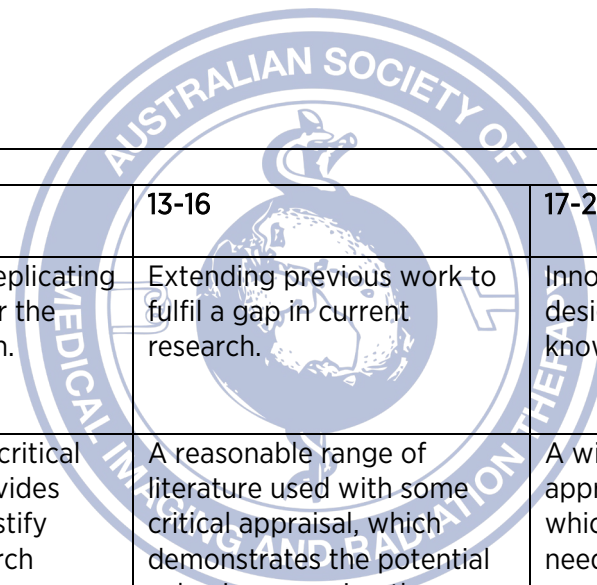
AUSTRALIAN SOCIETY OF MEDICAL IMAGING AND RADIATION THERAPY

| | 13-16 | 17-2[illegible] |
|---|---|---|
| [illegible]eplicating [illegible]r the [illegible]n. | Extending previous work to fulfil a gap in current research. | Inno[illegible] desi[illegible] know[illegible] |
| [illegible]critical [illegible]vides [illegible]stify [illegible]rch | A reasonable range of literature used with some critical appraisal, which demonstrates the potential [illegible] | A wi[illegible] appr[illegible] whic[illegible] need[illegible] |